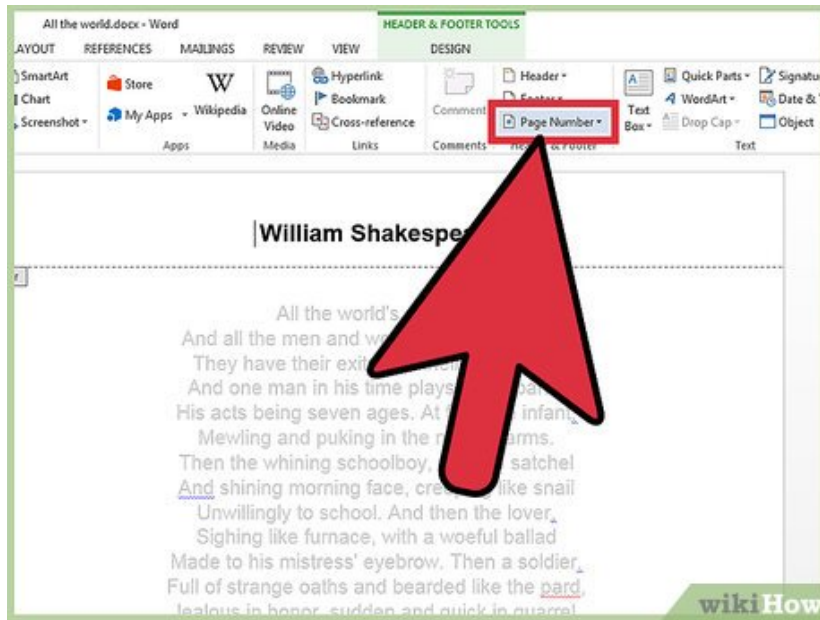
All the world.docx - Word

HEADER & FOOTER TOOLS

LAYOUT REFERENCES MAILINGS REVIEW VIEW DESIGN

SmartArt
Chart
Screenshot

Store
My Apps
Wikipedia
Apps

Online Video
Media

Hyperlink
Bookmark
Cross-reference
Links

Comment
Comments

Header
Footer
Page Number
Header & Footer

Text Box
Quick Parts
WordArt
Drop Cap
Signature
Date &
Object
Text

William Shakesp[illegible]

All the world's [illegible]
And all the men and w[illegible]
They have their exit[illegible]
And one man in his time plays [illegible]
His acts being seven ages. At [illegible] infant,
Mewling and puking in the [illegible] arms.
Then the whining schoolboy, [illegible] satchel
And shining morning face, cre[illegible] like snail
Unwillingly to school. And then the lover,
Sighing like furnace, with a woeful ballad
Made to his mistress' eyebrow. Then a soldier,
Full of strange oaths and bearded like the pard,
Jealous in honor, sudden and quick in quarrel

wikiHow